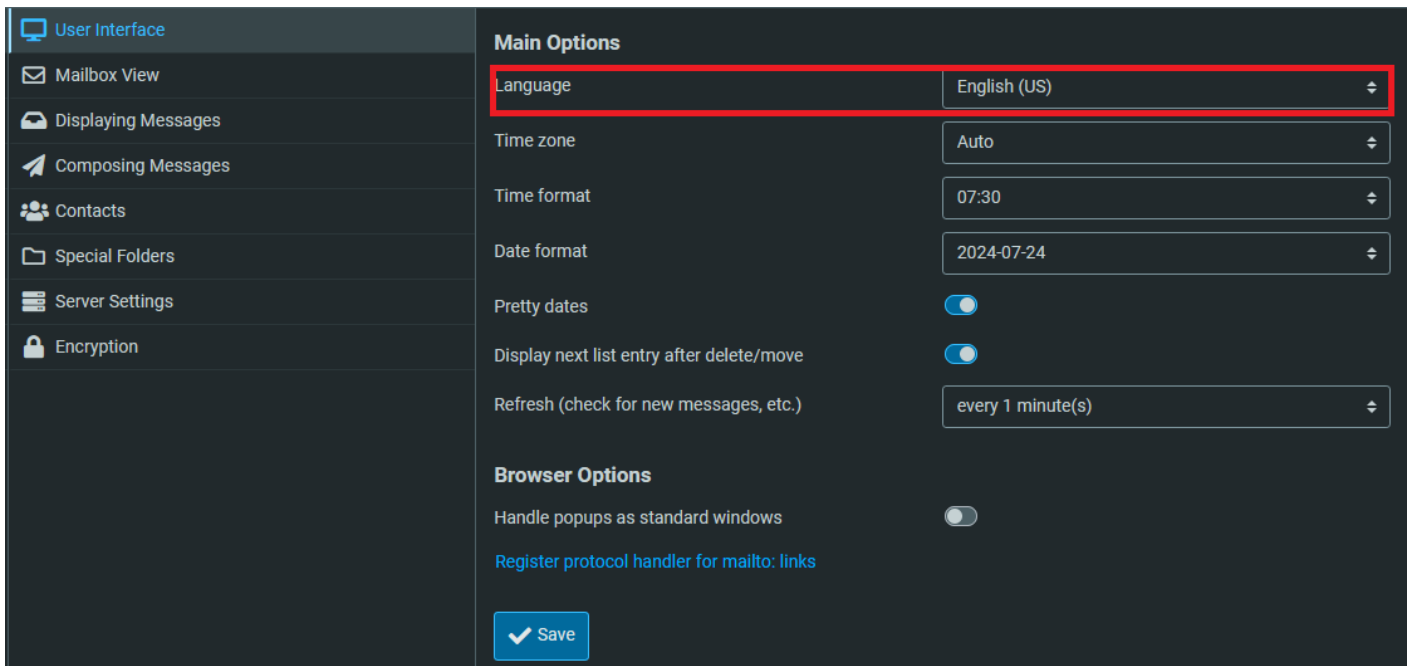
User Interface
Mailbox View
Displaying Messages
Composing Messages
Contacts
Special Folders
Server Settings
Encryption

Main Options

| | |
|---|---|
| Language | English (US) |
| Time zone | Auto |
| Time format | 07:30 |
| Date format | 2024-07-24 |
| Pretty dates | |
| Display next list entry after delete/move | |
| Refresh (check for new messages, etc.) | every 1 minute(s) |

Browser Options

Handle popups as standard windows

Register protocol handler for mailto: links

Save